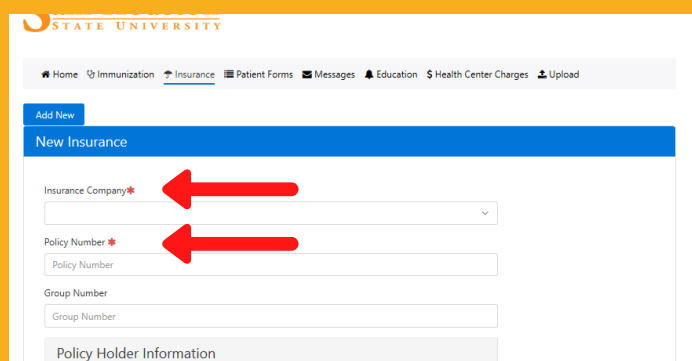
STATE UNIVERSITY

Home Immunization Insurance Patient Forms Messages Education $ Health Center Charges Upload

Add New

New Insurance

Insurance Company*

Policy Number *

Policy Number

Group Number

Group Number

Policy Holder Information